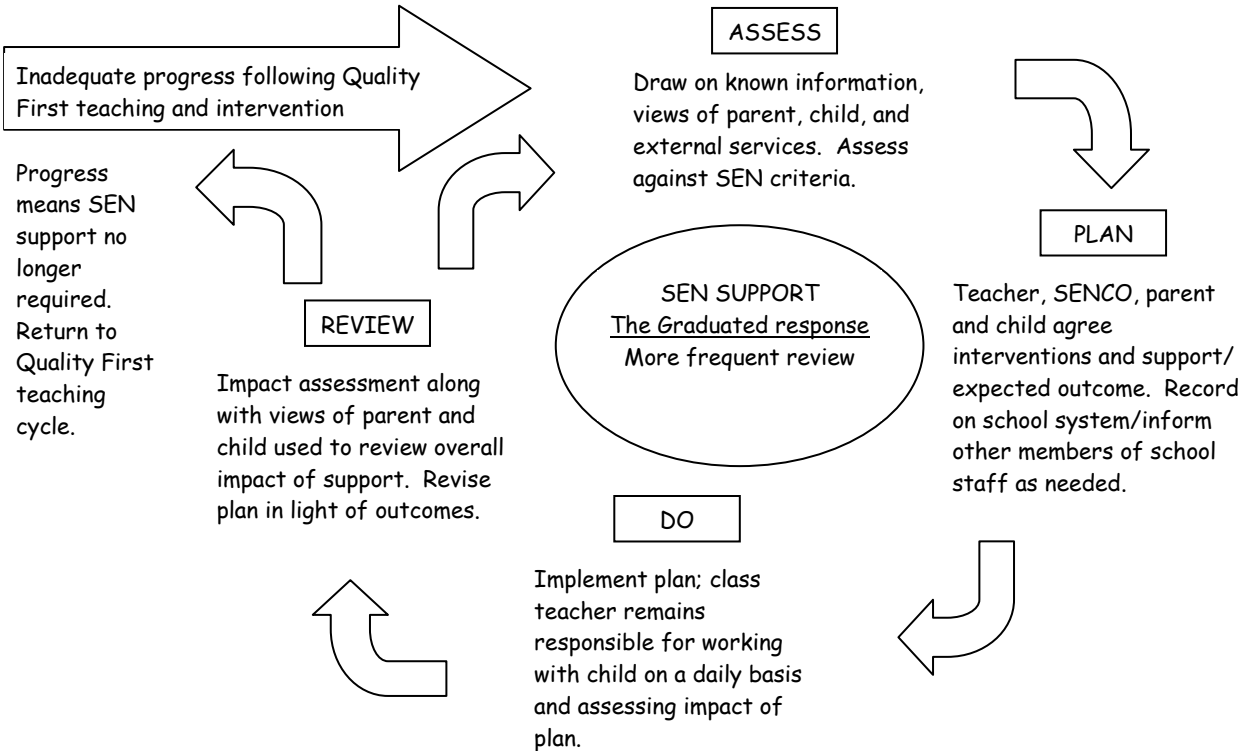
Inadequate progress following Quality First teaching and intervention

ASSESS

Draw on known information, views of parent, child, and external services. Assess against SEN criteria.

PLAN

Teacher, SENCO, parent and child agree interventions and support/ expected outcome. Record on school system/inform other members of school staff as needed.

DO

Implement plan; class teacher remains responsible for working with child on a daily basis and assessing impact of plan.

REVIEW

Impact assessment along with views of parent and child used to review overall impact of support. Revise plan in light of outcomes.

Progress means SEN support no longer required. Return to Quality First teaching cycle.

SEN SUPPORT
The Graduated response
More frequent review